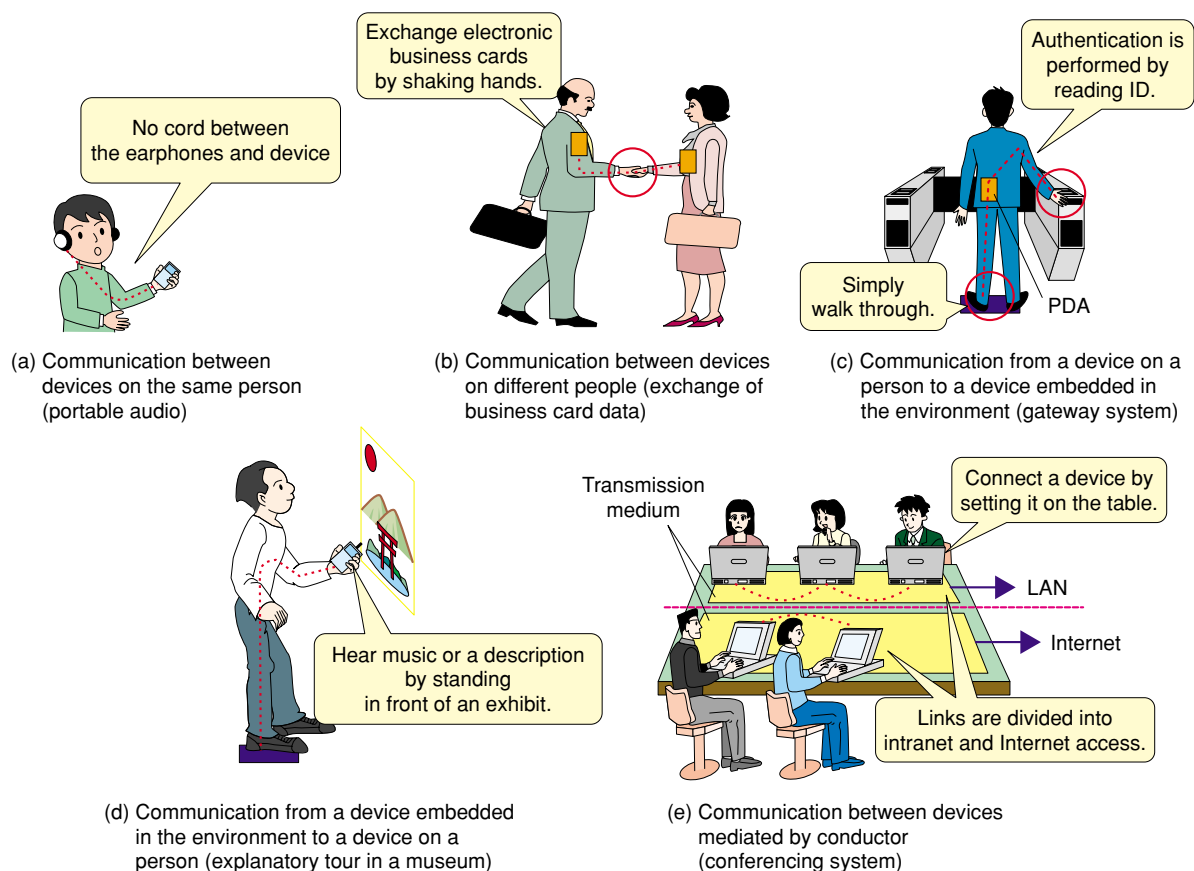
No cord between the earphones and device

(a) Communication between devices on the same person (portable audio)

Exchange electronic business cards by shaking hands.

(b) Communication between devices on different people (exchange of business card data)

Authentication is performed by reading ID.

Simply walk through.

PDA

(c) Communication from a device on a person to a device embedded in the environment (gateway system)

Hear music or a description by standing in front of an exhibit.

(d) Communication from a device embedded in the environment to a device on a person (explanatory tour in a museum)

Transmission medium

Connect a device by setting it on the table.

LAN

Internet

Links are divided into intranet and Internet access.

(e) Communication between devices mediated by conductor (conferencing system)